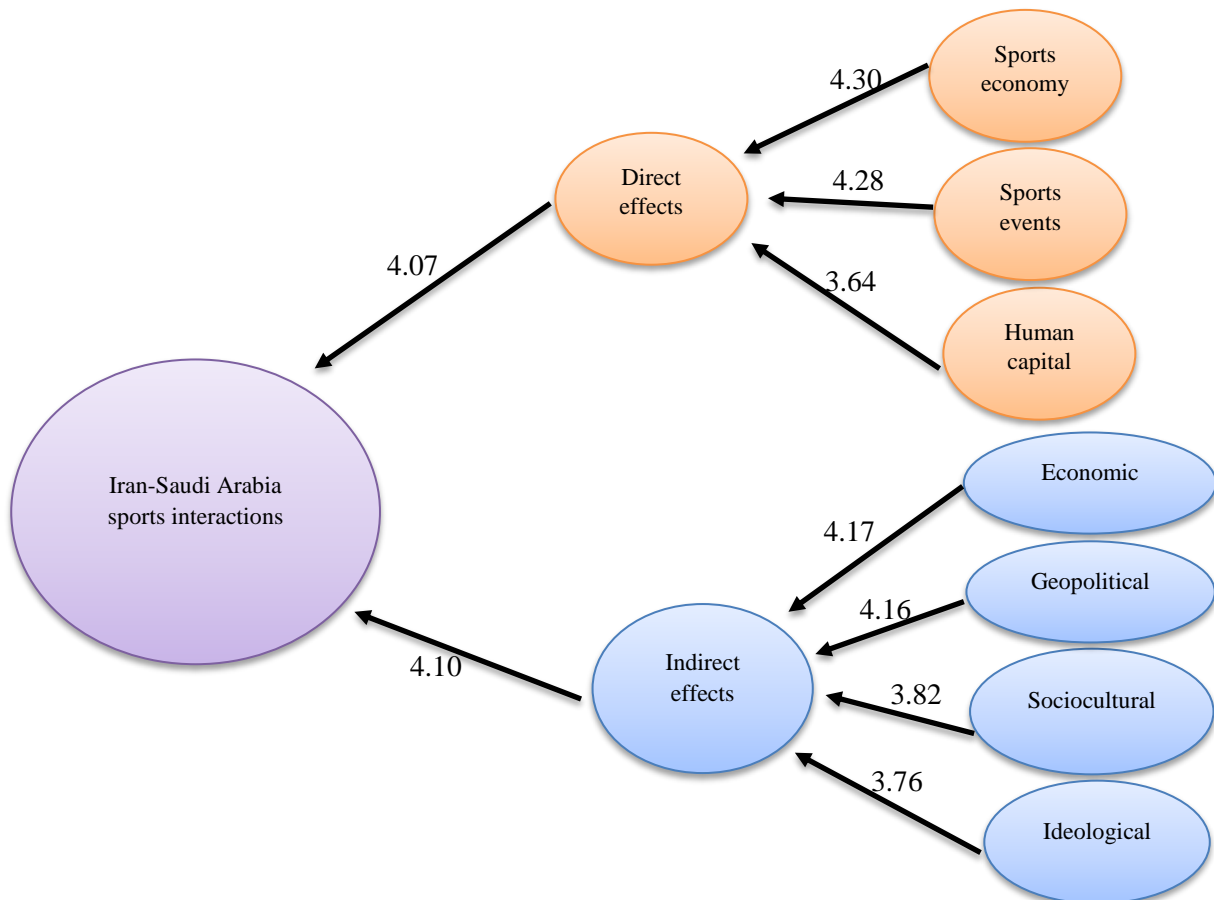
Sports economy

4.30

Direct effects

4.28

Sports events

4.07

3.64

Human capital

Iran-Saudi Arabia sports interactions

Economic

4.17

Geopolitical

4.16

Indirect effects

4.10

3.82

Sociocultural

3.76

Ideological